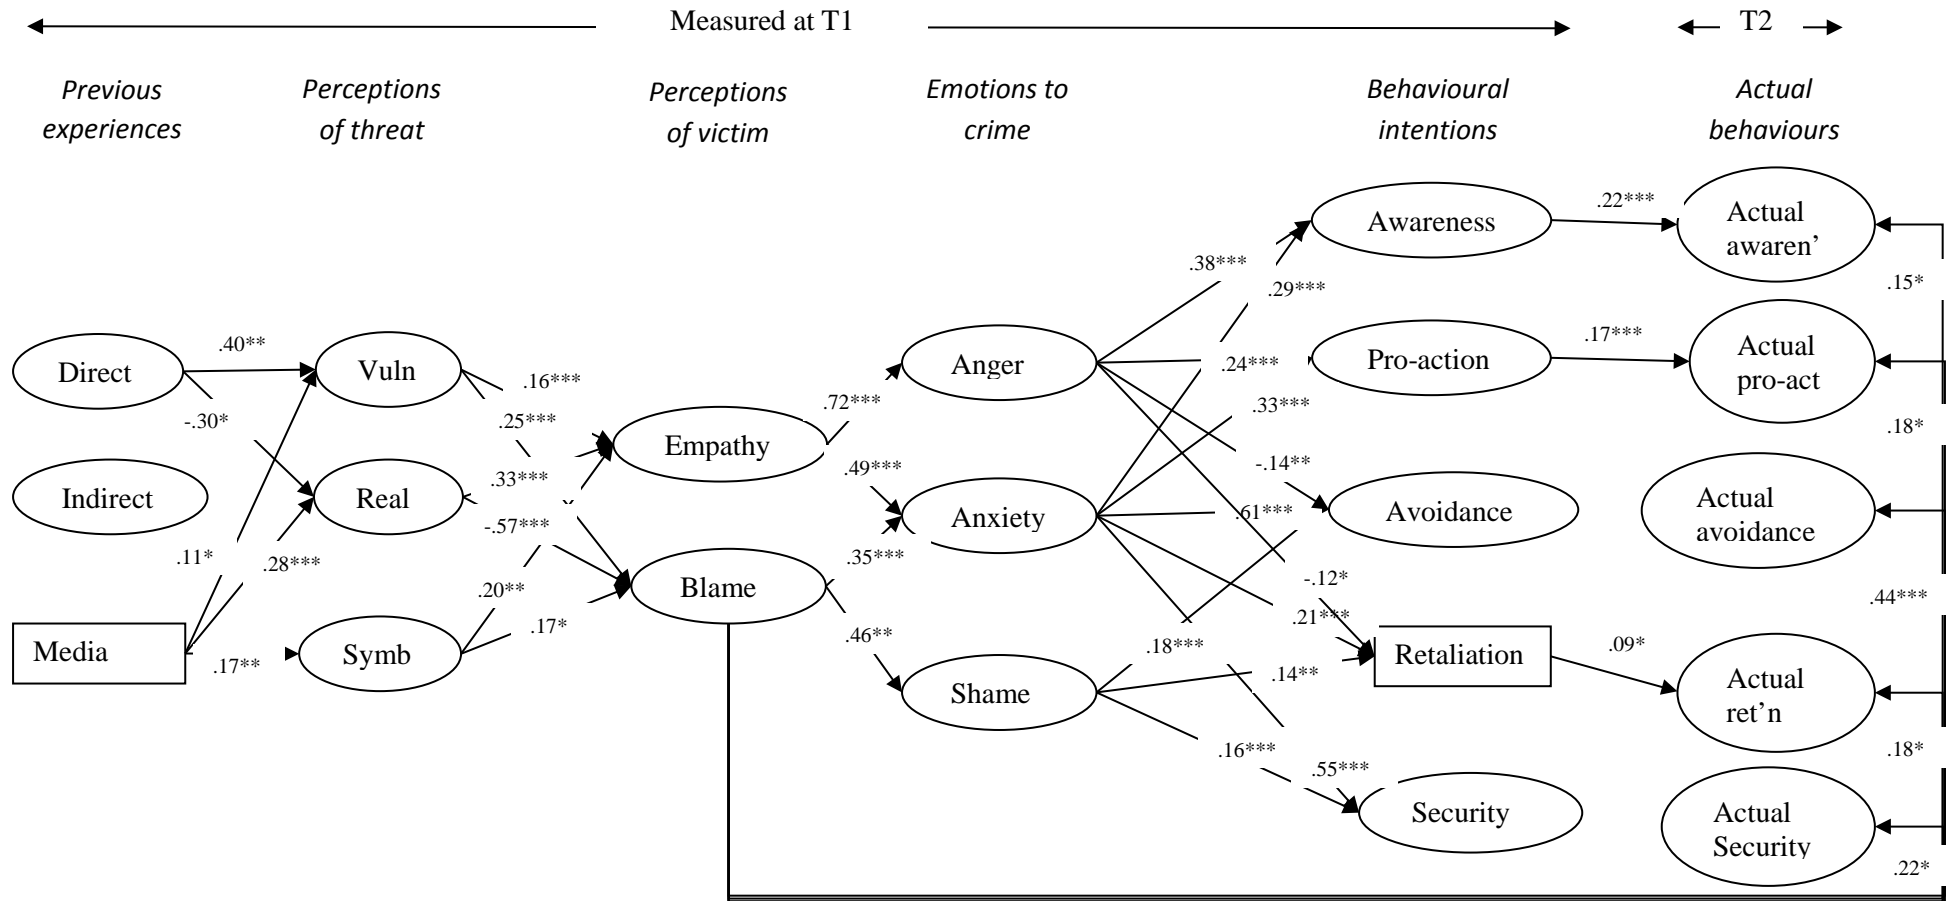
Measured at T1

T2

Previous experiences

Perceptions of threat

Perceptions of victim

Emotions to crime

Behavioural intentions

Actual behaviours

Awareness

.22***

Actual awaren'

.38***

.29***

.15*

Direct

.40**

Vuln

.16***

Anger

.24***

Pro-action

.17***

Actual pro-act

-.30*

.25***

.72***

.33***

.18*

Empathy

Indirect

Real

.33***

.49***

-.14**

Actual avoidance

-.57***

Anxiety

.61***

Avoidance

.11*

.28***

.35***

Blame

-.12*

.44***

.20**

.21***

Media

.17**

Symb

.17*

.46**

.18***

Retaliation

.09*

.14**

Shame

Actual ret'n

.16***

.55***

.18*

Security

Actual Security

.22*